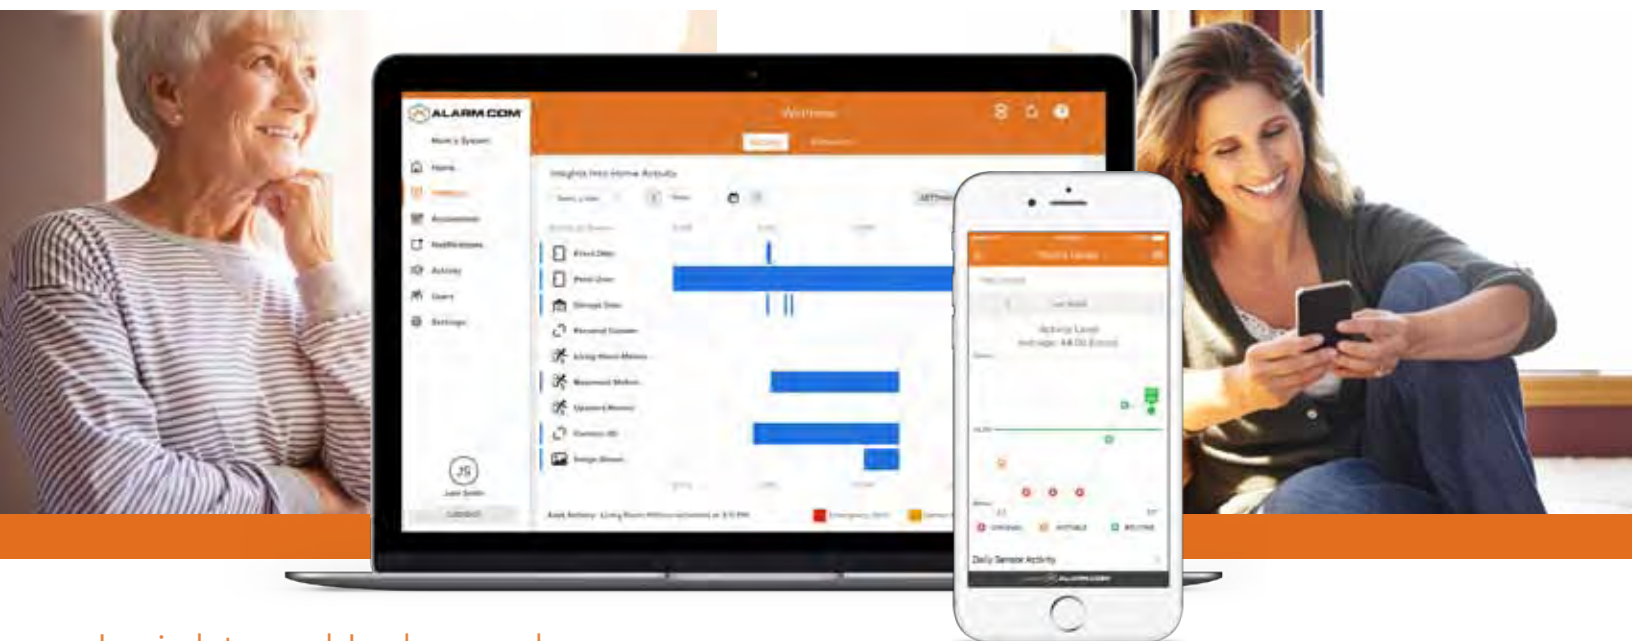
ALARM.COM

Mom's System

Home

Wellness

Accessories

Notifications

Activity

Users

Settings

JS

Wellness

Insights Into Home Activity

Front Door

Back Door

Garage Door

Personal Camera

Living Room Motion

Basement Motion

Upstairs Motion

Camera

Image Sensor

Last Activity: Living Room Motion activated at 3:15 PM

Activity Level

Daily Sensor Activity

ALARM.COM